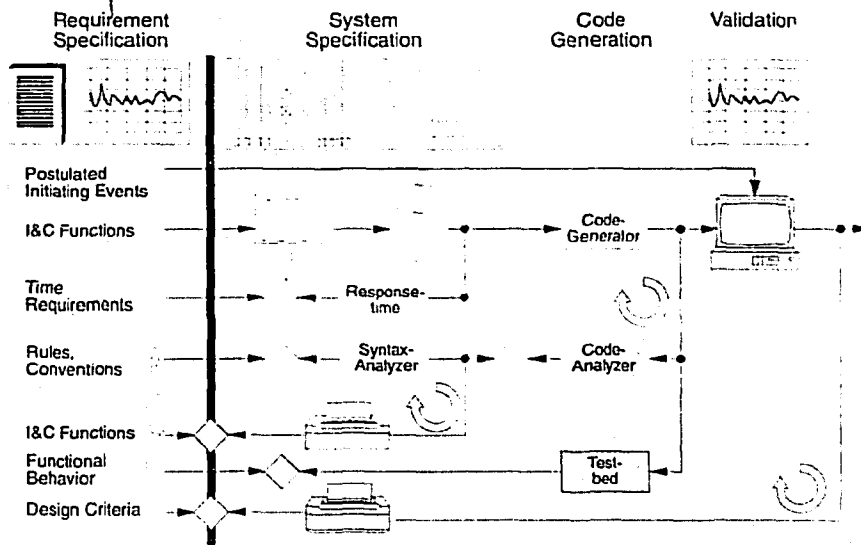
Requirement Specification

System Specification

Code Generation

Validation

Postulated Initiating Events

I&C Functions

Code-Generator

Time Requirements

Response-time

Rules, Conventions

Syntax-Analyzer

Code-Analyzer

I&C Functions

Functional Behavior

Test-bed

Design Criteria